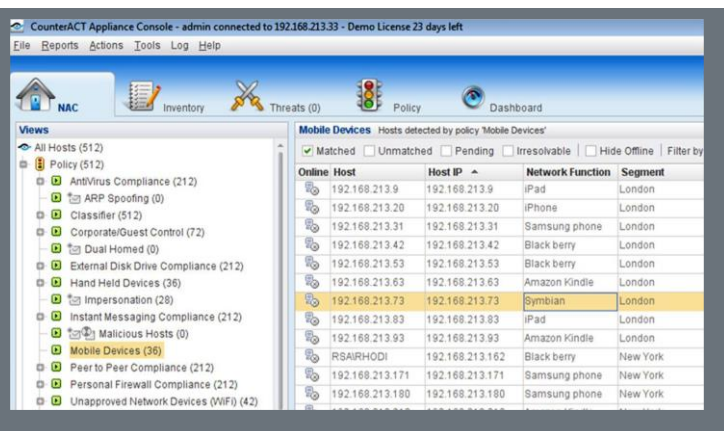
CounterACT Appliance Console - admin connected to 192.168.213.33 - Demo License 23 days left

File Reports Actions Tools Log Help

NAC Inventory Threats (0) Policy Dashboard

Views

All Hosts (512)
Policy (512)
AntiVirus Compliance (212)
ARP Spoofing (0)
Classifier (512)
Corporate/Guest Control (72)
Dual Homed (0)
External Disk Drive Compliance (212)
Hand Held Devices (36)
Impersonation (28)
Instant Messaging Compliance (212)
Malicious Hosts (0)
Mobile Devices (36)
Peer to Peer Compliance (212)
Personal Firewall Compliance (212)
Unapproved Network Devices (WiFi) (42)

Mobile Devices Hosts detected by policy 'Mobile Devices'

Matched | Unmatched | Pending | Irresolvable | Hide Offline | Filter by

| Online | Host | Host IP | Network Function | Segment |
|---|---|---|---|---|
| | 192.168.213.9 | 192.168.213.9 | iPad | London |
| | 192.168.213.20 | 192.168.213.20 | iPhone | London |
| | 192.168.213.31 | 192.168.213.31 | Samsung phone | London |
| | 192.168.213.42 | 192.168.213.42 | Black berry | London |
| | 192.168.213.53 | 192.168.213.53 | Black berry | London |
| | 192.168.213.63 | 192.168.213.63 | Amazon Kindle | London |
| | 192.168.213.73 | 192.168.213.73 | Symbian | London |
| | 192.168.213.83 | 192.168.213.83 | iPad | London |
| | 192.168.213.93 | 192.168.213.93 | Amazon Kindle | London |
| | RSAIRHODI | 192.168.213.162 | Black berry | New York |
| | 192.168.213.171 | 192.168.213.171 | Samsung phone | New York |
| | 192.168.213.180 | 192.168.213.180 | Samsung phone | New York |